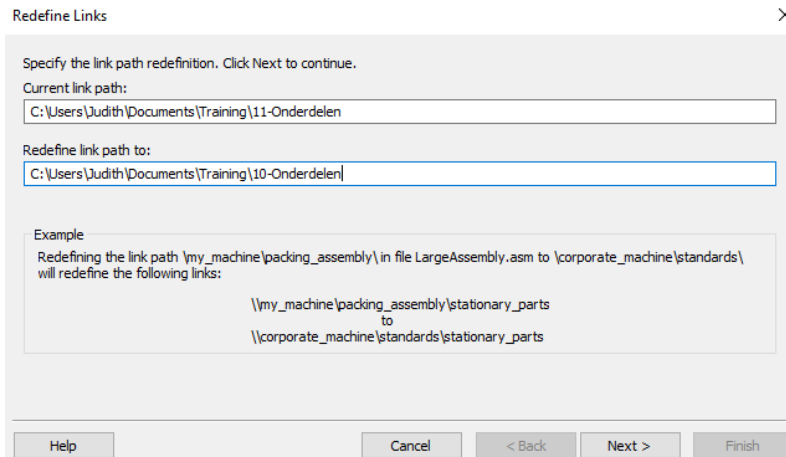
Redefine Links

Specify the link path redefinition. Click Next to continue.

Current link path:

C:\Users\Judith\Documents\Training\11-Onderdelen

Redefine link path to:

C:\Users\Judith\Documents\Training\10-Onderdelen

Example

Redefining the link path \my_machine\packing_assembly\ in file LargeAssembly.asm to \corporate_machine\standards\ will redefine the following links:

\\my_machine\packing_assembly\stationary_parts
to
\\corporate_machine\standards\stationary_parts

Help

Cancel

< Back

Next >

Finish